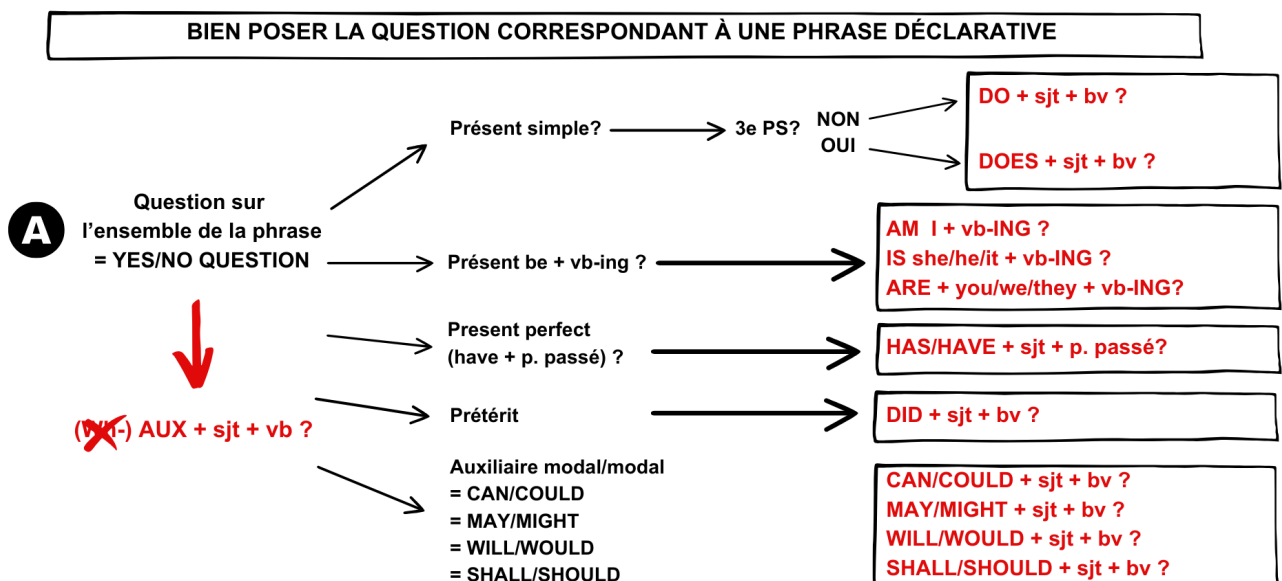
BIEN POSER LA QUESTION CORRESPONDANT À UNE PHRASE DÉCLARATIVE

A

Question sur l'ensemble de la phrase = YES/NO QUESTION

(WH-) AUX + sjt + vb ?

Présent simple? 3e PS? NON OUI

DO + sjt + bv ?

DOES + sjt + bv ?

Présent be + vb-ing ?

AM I + vb-ING ?
IS she/he/it + vb-ING ?
ARE + you/we/they + vb-ING?

Present perfect (have + p. passé) ?

HAS/HAVE + sjt + p. passé?

Prétérit

DID + sjt + bv ?

Auxiliaire modal/modal
= CAN/COULD
= MAY/MIGHT
= WILL/WOULD
= SHALL/SHOULD

CAN/COULD + sjt + bv ?
MAY/MIGHT + sjt + bv ?
WILL/WOULD + sjt + bv ?
SHALL/SHOULD + sjt + bv ?